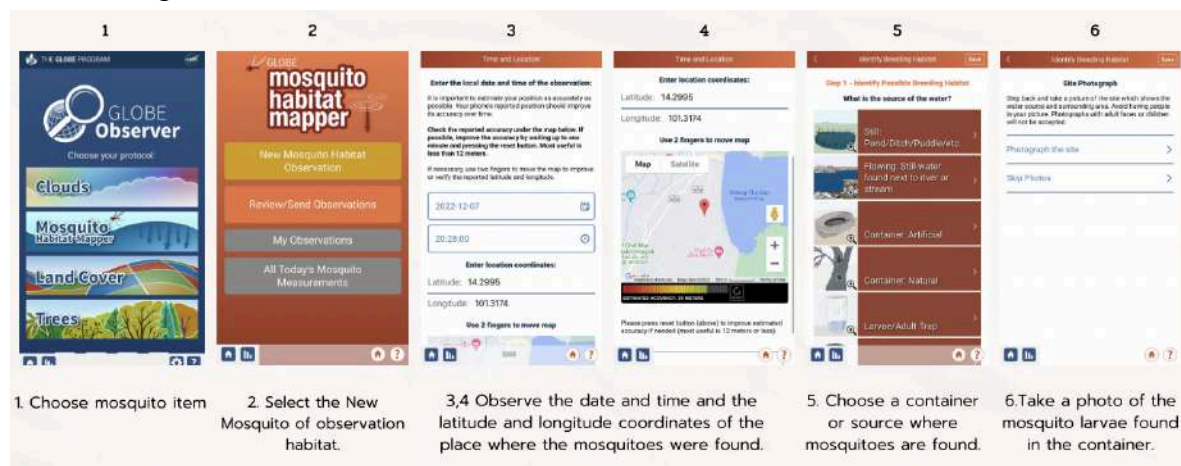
1

THE GLOBE PROGRAM

GLOBE Observer

Choose your protocol:

Clouds

Mosquito Habitat Mapper

Land Cover

Trees

2

GLOBE mosquito habitat mapper

New Mosquito Habitat Observation

Review/Send Observations

My Observations

All Today's Mosquito Measurements

3

Time and Location

Enter the local date and time of the observation:

It is important to estimate your position as accurately as possible. Your phone's reported position should improve its accuracy over time.

Check the reported accuracy under the map below. If possible, improve the accuracy by waiting up to one minute and pressing the reset button. Most useful in less than 12 meters.

If necessary, use two fingers to move the map to improve or verify the reported latitude and longitude.

2022-12-07

20:28:00

Enter location coordinates:

Latitude: 14.2995

Longitude: 101.3174

Use 2 fingers to move map

4

Time and Location

Enter location coordinates:

Latitude: 14.2995

Longitude: 101.3174

Use 2 fingers to move map

Map Satellite

ESTIMATED ACCURACY: 20 METERS

Please press reset button (above) to improve estimated accuracy if needed (most useful is 12 meters or less).

5

Identify Breeding Habitat

Step 1 - Identify Possible Breeding Habitat

What is the source of the water?

Still: Pond/Ditch/Puddle/etc.

Flowing: Still water found next to river or stream

Container: Artificial

Container: Natural

Larvae/Adult Trap

6

Identify Breeding Habitat

Site Photograph

Step back and take a picture of the site which shows the water source and surrounding area. Avoid having people in your picture. Photographs with adult faces or children will not be accepted.

Photograph the site

Skip Photos

1. Choose mosquito item

2. Select the New Mosquito of observation habitat.

3,4 Observe the date and time and the latitude and longitude coordinates of the place where the mosquitoes were found.

5. Choose a container or source where mosquitoes are found.

6.Take a photo of the mosquito larvae found in the container.